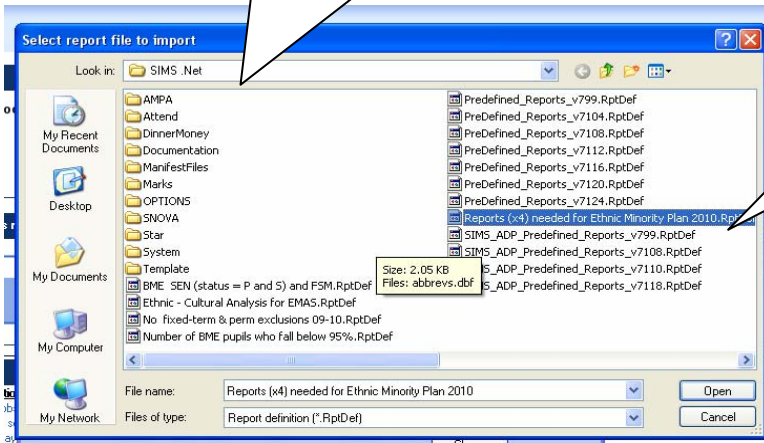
Select report file to import

Look in: SIMS .Net

My Recent Documents

Desktop

My Documents

My Computer

My Network

AMPA
Attend
DinnerMoney
Documentation
ManifestFiles
Marks
OPTIONS
SNOVA
Star
System
Template
BME SEN (status = P and S) and FSM.RptDef
Ethnic - Cultural Analysis for EMAS.RptDef
No fixed-term & perm exclusions 09-10.RptDef
Number of BME pupils who fall below 95%.RptDef

Predefined_Reports_v799.RptDef
PreDefined_Reports_v7104.RptDef
PreDefined_Reports_v7108.RptDef
PreDefined_Reports_v7112.RptDef
PreDefined_Reports_v7116.RptDef
PreDefined_Reports_v7120.RptDef
PreDefined_Reports_v7124.RptDef
Reports (x4) needed for Ethnic Minority Plan 2010.Rpt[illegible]
SIMS_ADP_Predefined_Reports_v799.RptDef
SIMS_ADP_Predefined_Reports_v7108.RptDef
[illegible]S_ADP_Predefined_Reports_v7110.RptDef
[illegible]S_ADP_Predefined_Reports_v7118.RptDef

Size: 2.05 KB
Files: abbrevs.dbf

File name: Reports (x4) needed for Ethnic Minority Plan 2010

Files of type: Report definition (*.RptDef)

Open

Cancel